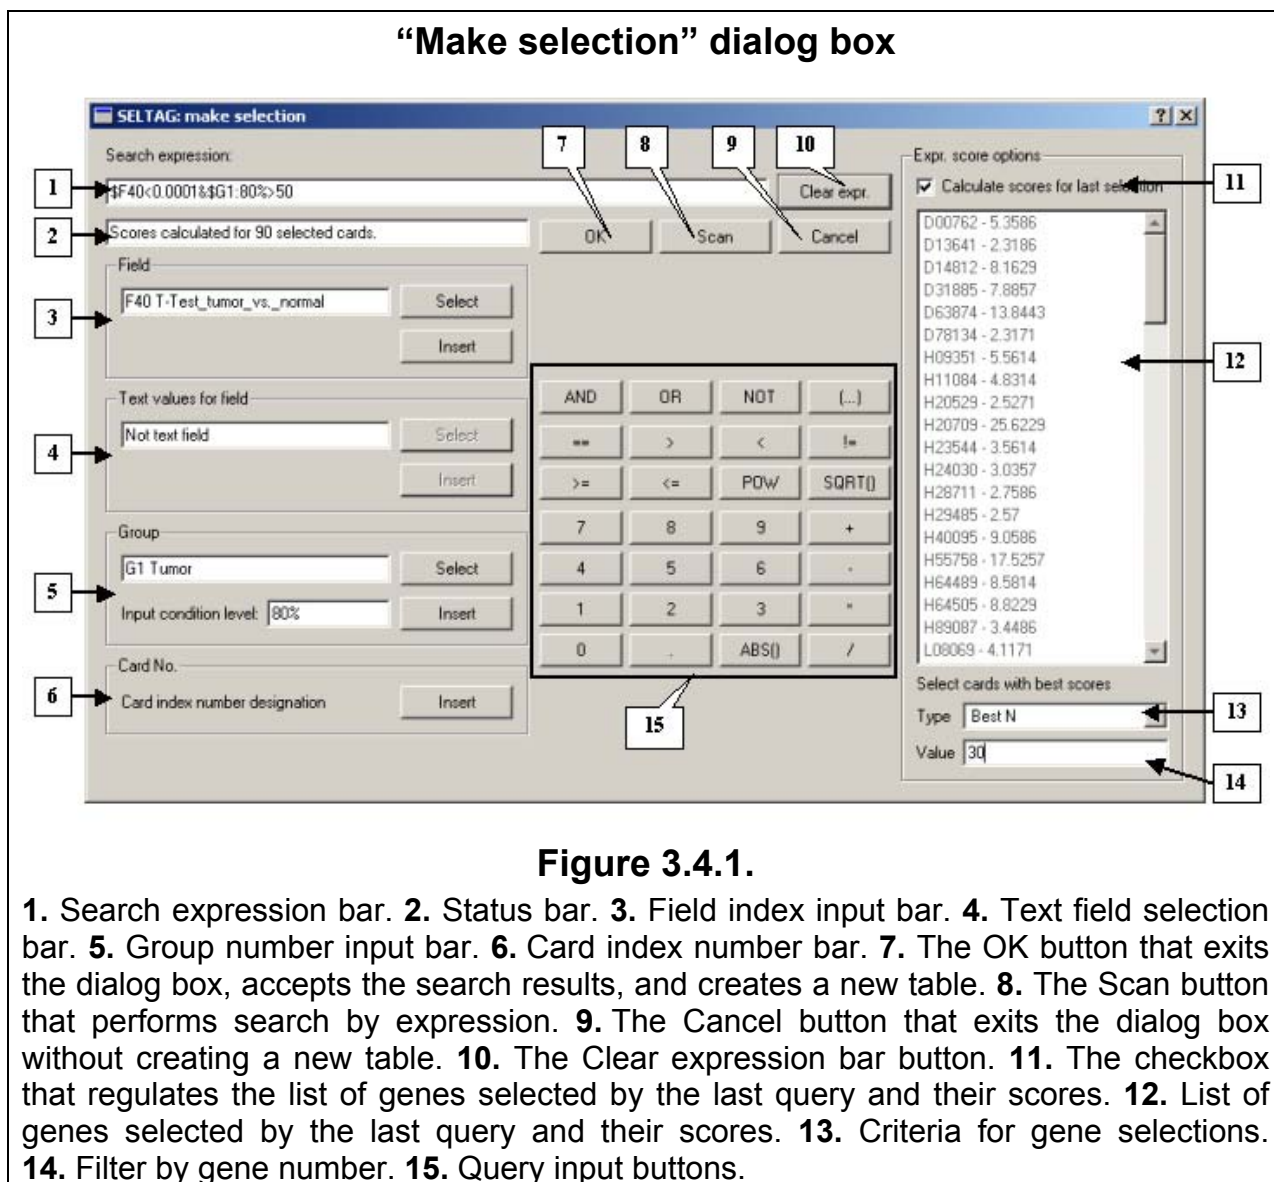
**"Make selection" dialog box**

SELTAG: make selection

?

Search expression:

1

$F40<0.0001&$G1:80%>50

7 8 9 10

Clear expr.

Expr. score options

Calculate scores for last selection

11

2

Scores calculated for 90 selected cards.

OK

Scan

Cancel

Field

F40 T-Test_tumor_vs._normal

Select

3

Insert

Text values for field

Not text field

Select

4

Insert

Group

G1 Tumor

Select

5

Input condition level: 80%

Insert

Card No.

6

Card index number designation

Insert

| AND | OR | NOT | (...) |
|---|---|---|---|
| == | > | < | != |
| >= | <= | POW | SQRT() |
| 7 | 8 | 9 | + |
| 4 | 5 | 6 | - |
| 1 | 2 | 3 | * |
| 0 | . | ABS() | / |

15

D00762 - 5.3586
D13641 - 2.3186
D14812 - 8.1629
D31885 - 7.8857
D63874 - 13.8443
D78134 - 2.3171
H09351 - 5.5614
H11084 - 4.8314
H20529 - 2.5271
H20709 - 25.6229
H23544 - 3.5614
H24030 - 3.0357
H28711 - 2.7586
H29485 - 2.57
H40095 - 9.0586
H55758 - 17.5257
H64489 - 8.5814
H64505 - 8.8229
H89087 - 3.4486
L08069 - 4.1171

12

Select cards with best scores

Type Best N

13

Value 30

14

**Figure 3.4.1.**

**1.** Search expression bar. **2.** Status bar. **3.** Field index input bar. **4.** Text field selection bar. **5.** Group number input bar. **6.** Card index number bar. **7.** The OK button that exits the dialog box, accepts the search results, and creates a new table. **8.** The Scan button that performs search by expression. **9.** The Cancel button that exits the dialog box without creating a new table. **10.** The Clear expression bar button. **11.** The checkbox that regulates the list of genes selected by the last query and their scores. **12.** List of genes selected by the last query and their scores. **13.** Criteria for gene selections. **14.** Filter by gene number. **15.** Query input buttons.